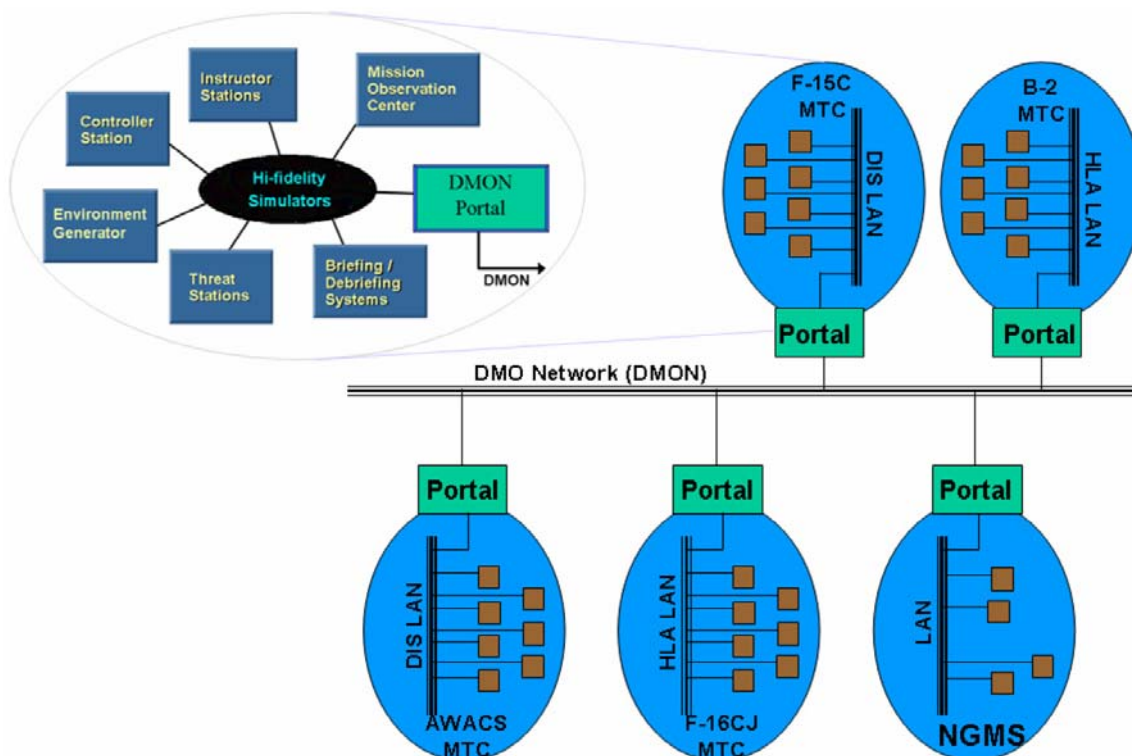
Instructor Stations

Mission Observation Center

Controller Station

Hi-fidelity Simulators

DMON Portal

Environment Generator

Threat Stations

Briefing / Debriefing Systems

DMON

F-15C MTC

DIS LAN

B-2 MTC

HLA LAN

Portal

Portal

DMO Network (DMON)

Portal

Portal

Portal

DIS LAN

AWACS MTC

HLA LAN

F-16CJ MTC

LAN

NGMS